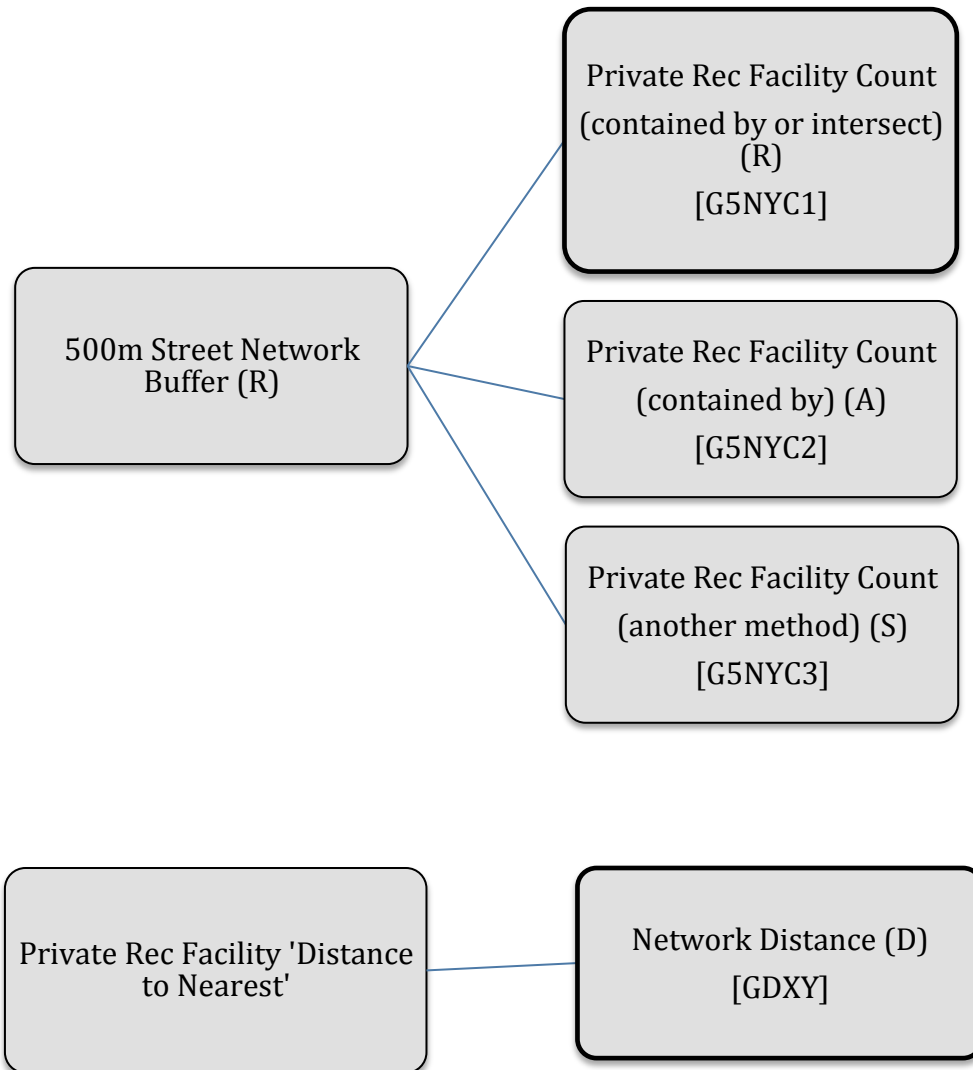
500m Street Network Buffer (R)

Private Rec Facility Count (contained by or intersect) (R) [G5NYC1]

Private Rec Facility Count (contained by) (A) [G5NYC2]

Private Rec Facility Count (another method) (S) [G5NYC3]

Private Rec Facility 'Distance to Nearest'

Network Distance (D) [GDXY]